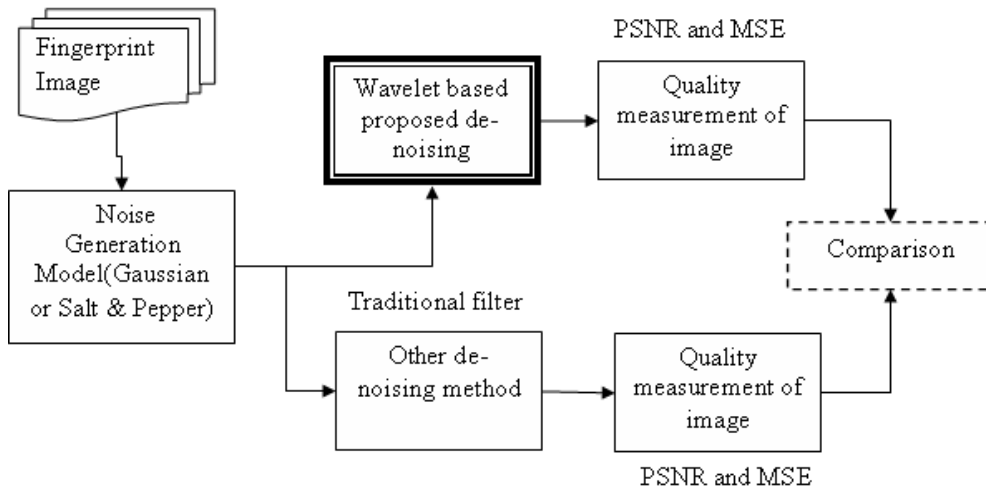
Fingerprint Image

PSNR and MSE

Wavelet based proposed de-noising

Quality measurement of image

Noise Generation Model(Gaussian or Salt & Pepper)

Comparison

Traditional filter

Other de-noising method

Quality measurement of image

PSNR and MSE